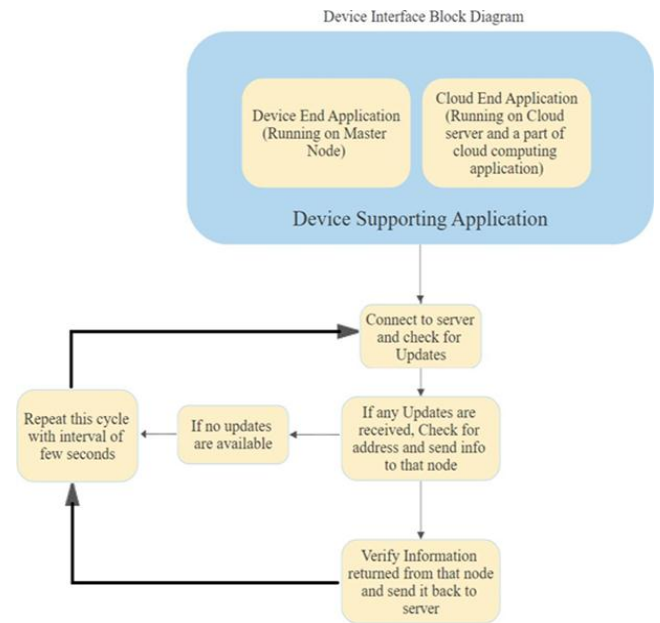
Device Interface Block Diagram

Device End Application (Running on Master Node)

Cloud End Application (Running on Cloud server and a part of cloud computing application)

Device Supporting Application

Connect to server and check for Updates

If any Updates are received, Check for address and send info to that node

If no updates are available

Repeat this cycle with interval of few seconds

Verify Information returned from that node and send it back to server